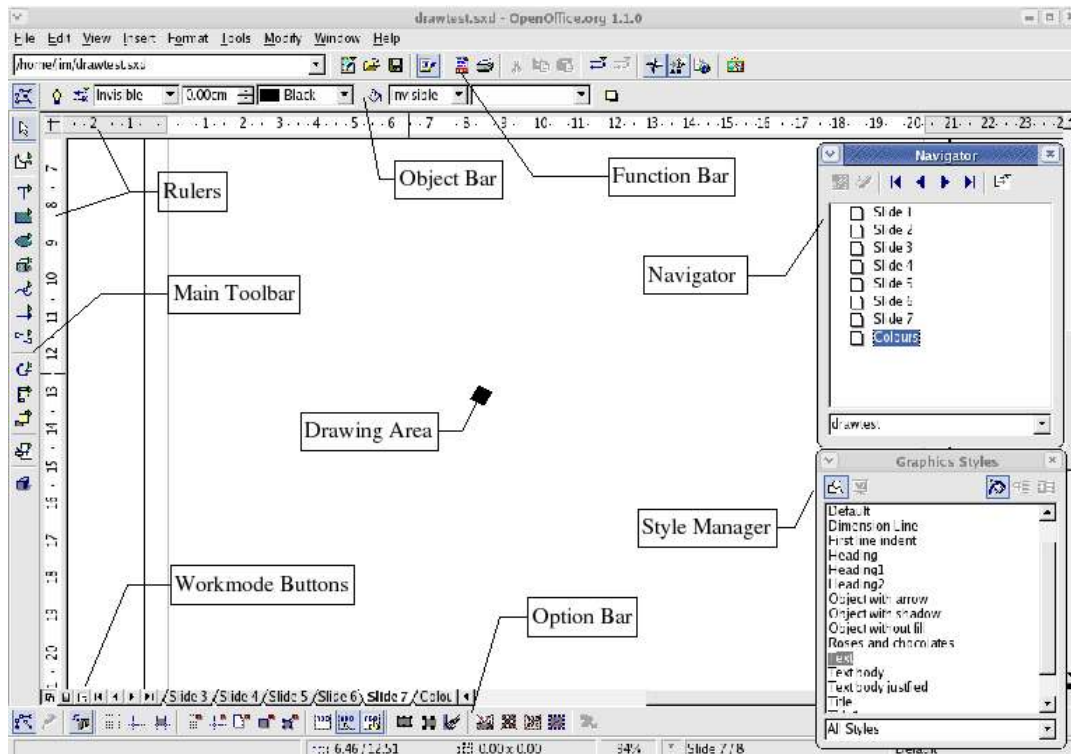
drawtest.sxd - OpenOffice.org 1.1.0

File Edit View Insert Format Tools Modify Window Help

/home/im/drawtest.sxd

Invisible 0.00cm Black Invisible

Rulers

Object Bar

Function Bar

Navigator

Slide 1
Slide 2
Slide 3
Slide 4
Slide 5
Slide 6
Slide 7
Colours

drawtest

Navigator

Main Toolbar

Drawing Area

Graphics Styles

Style Manager

Default
Dimension Line
First line indent
Heading
Heading1
Heading2
Object with arrow
Object with shadow
Object without fill
Roses and chocolates
Text
Text body
Text body justified
Title

All Styles

Workmode Buttons

Option Bar

Slide 3 Slide 4 Slide 5 Slide 6 Slide 7 Colou

6.46 / 12.51 0.00 x 0.00 54% Slide 7 / 8 Default